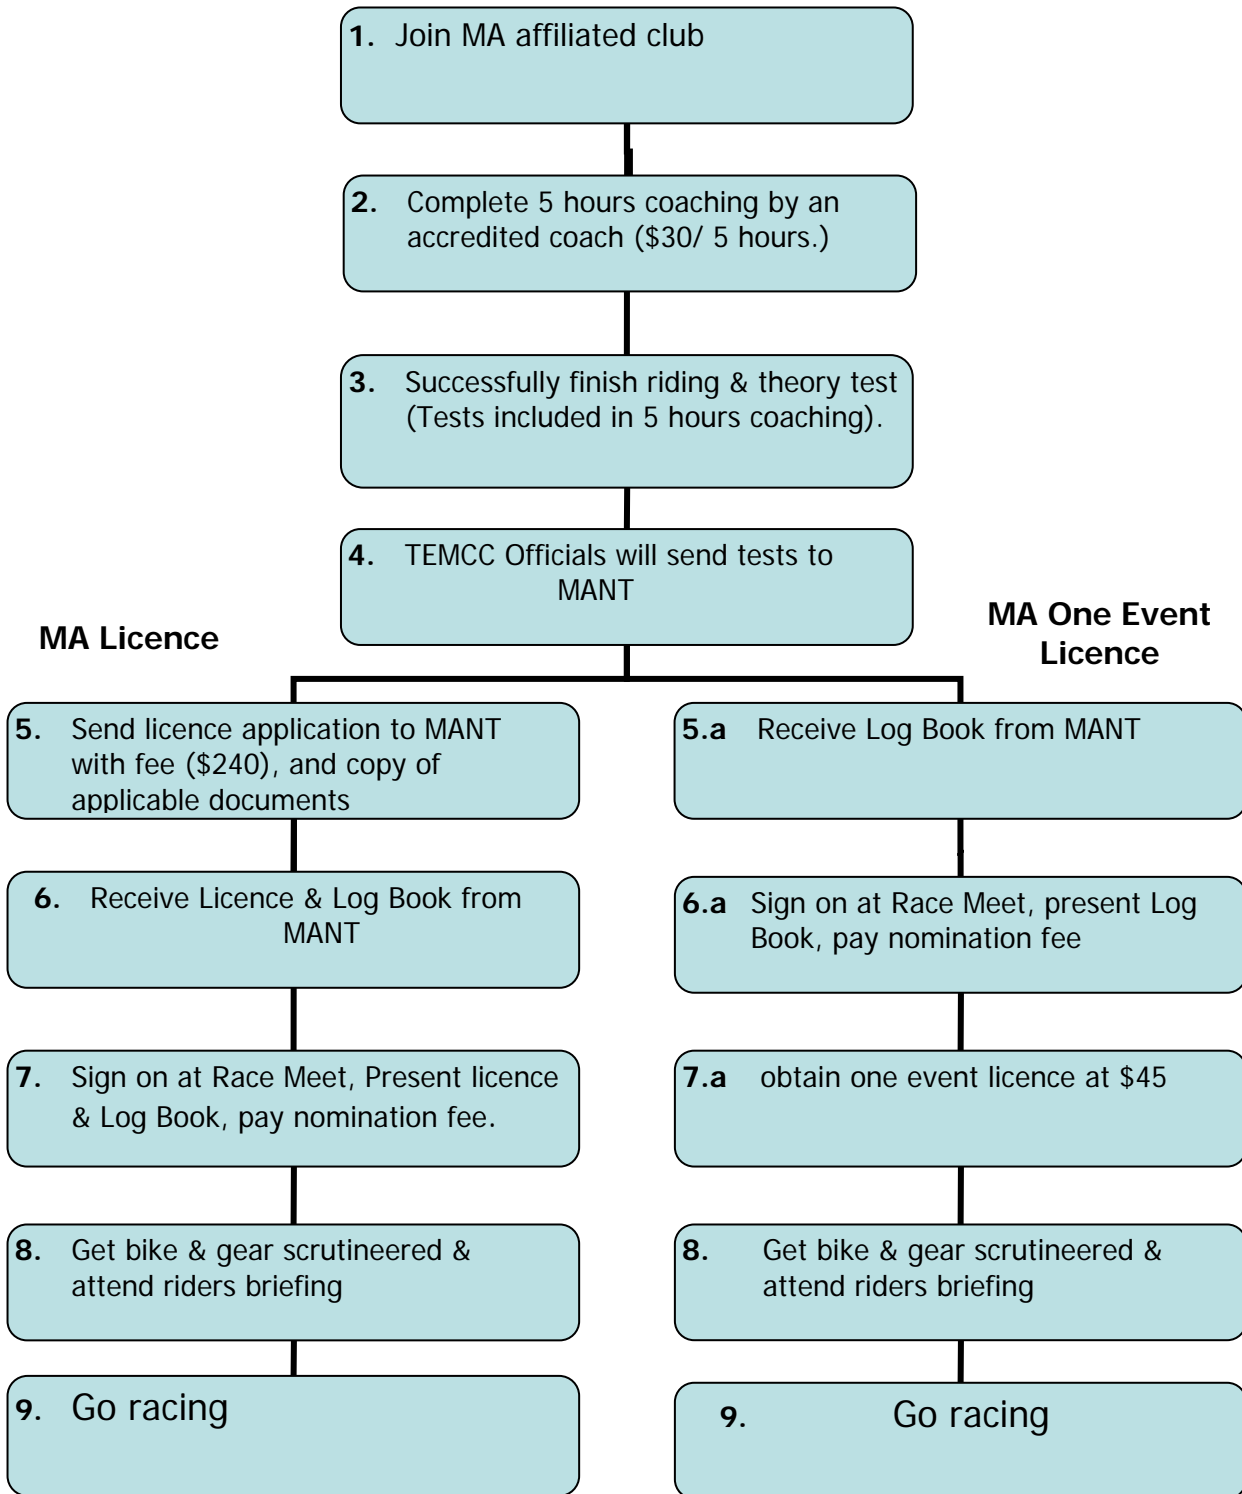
**1.** Join MA affiliated club

**2.** Complete 5 hours coaching by an accredited coach ($30/ 5 hours.)

**3.** Successfully finish riding & theory test (Tests included in 5 hours coaching).

**4.** TEMCC Officials will send tests to MANT

**MA Licence**

**MA One Event Licence**

**5.** Send licence application to MANT with fee ($240), and copy of applicable documents

**6.** Receive Licence & Log Book from MANT

**7.** Sign on at Race Meet, Present licence & Log Book, pay nomination fee.

**8.** Get bike & gear scrutineered & attend riders briefing

**9.** Go racing

**5.a** Receive Log Book from MANT

**6.a** Sign on at Race Meet, present Log Book, pay nomination fee

**7.a** obtain one event licence at $45

**8.** Get bike & gear scrutineered & attend riders briefing

**9.** Go racing